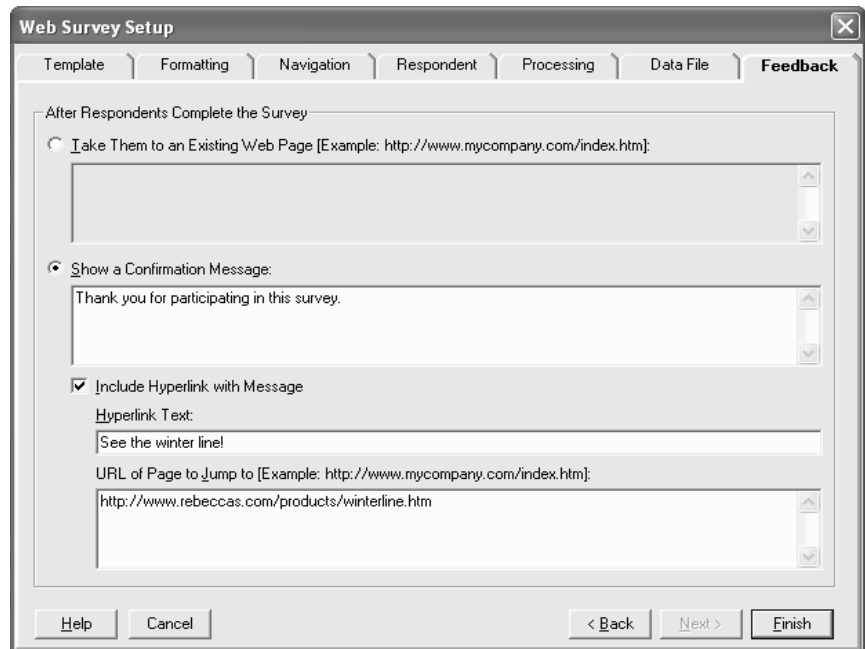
Web Survey Setup

Template | Formatting | Navigation | Respondent | Processing | Data File | Feedback

After Respondents Complete the Survey

Take Them to an Existing Web Page [Example: http://www.mycompany.com/index.htm]:

Show a Confirmation Message:

Thank you for participating in this survey.

Include Hyperlink with Message

Hyperlink Text:

See the winter line!

URL of Page to Jump to [Example: http://www.mycompany.com/index.htm]:

http://www.rebeccas.com/products/winterline.htm

Help | Cancel | < Back | Next > | Finish